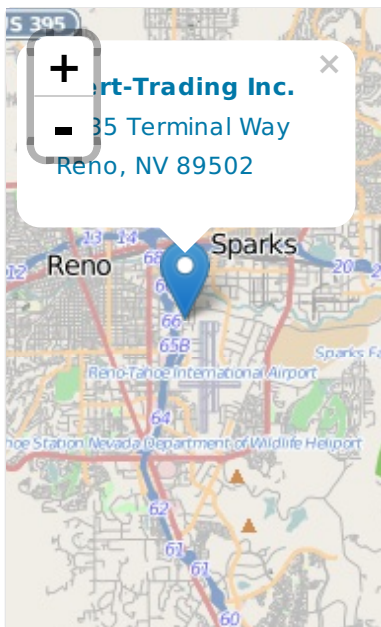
S 395
+
-
×
ert-Trading Inc.
35 Terminal Way
Reno, NV 89502
23
14
Sparks
12
Reno
68
20
66
65B
Sparks Fa
Reno-Tahoe International Airport
64
hoe Station Nevada Department of Wildlife Heliport
62
61
61
60